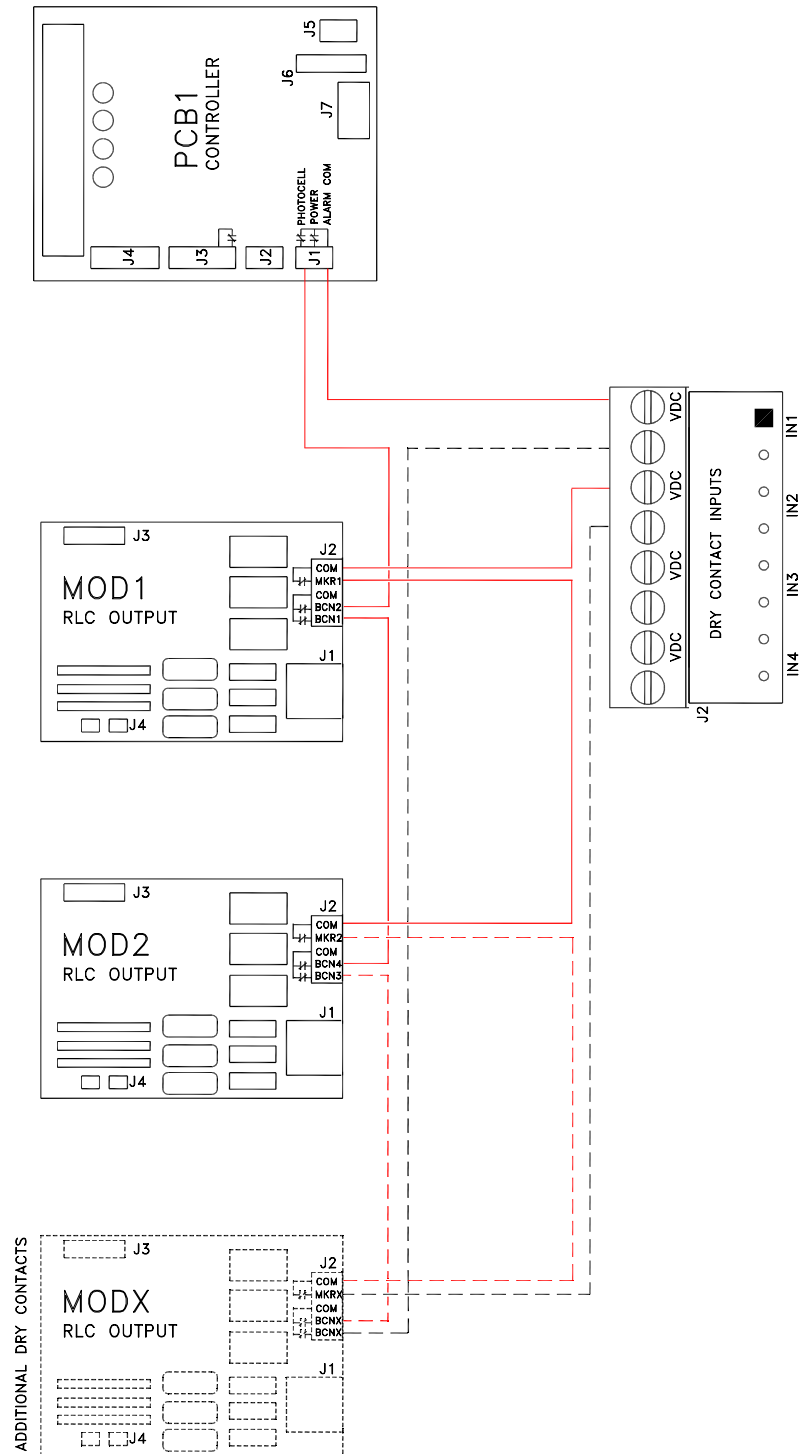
PCB1
CONTROLLER
J5
J6
J7
PHOTOCELL
POWER
ALARM COM
J4
J3
J2
J1

VDC
VDC
VDC
VDC
DRY CONTACT INPUTS
IN1
IN2
IN3
IN4
J2

J3
MOD1
RLC OUTPUT
J2
COM
MKR1
COM
BCN2
BCN1
J1
J4

J3
MOD2
RLC OUTPUT
J2
COM
MKR2
COM
BCN4
BCN3
J1
J4

ADDITIONAL DRY CONTACTS
J3
MODX
RLC OUTPUT
J2
COM
MKRX
COM
BCNX
BCNX
J1
J4